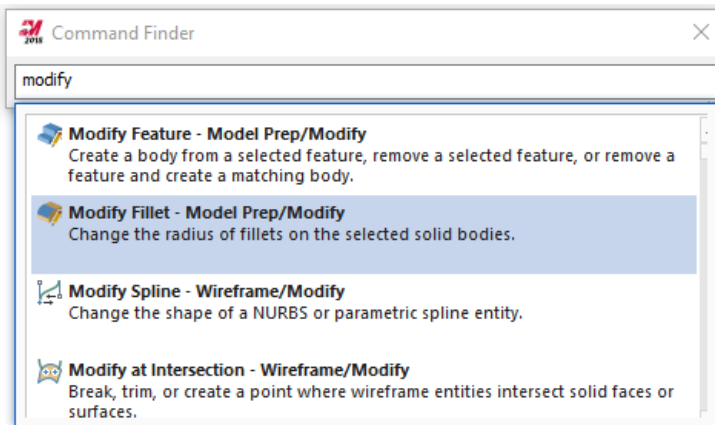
2018 Command Finder

modify

Modify Feature - Model Prep/Modify
Create a body from a selected feature, remove a selected feature, or remove a feature and create a matching body.

Modify Fillet - Model Prep/Modify
Change the radius of fillets on the selected solid bodies.

Modify Spline - Wireframe/Modify
Change the shape of a NURBS or parametric spline entity.

Modify at Intersection - Wireframe/Modify
Break, trim, or create a point where wireframe entities intersect solid faces or surfaces.